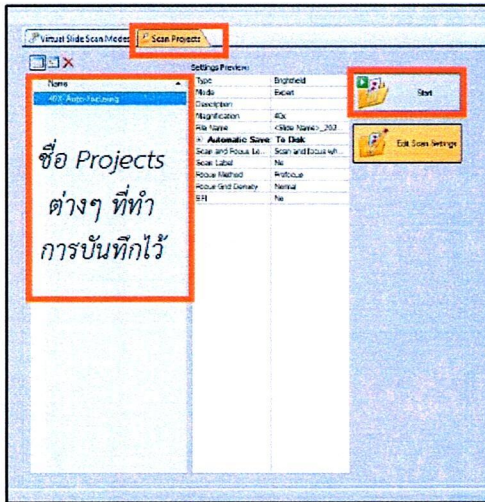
Virtual Slide Scan Modes | Scan Projects

Name
40X Auto-Focusing

ชื่อ Projects ต่างๆ ที่ทำการบันทึกไว้

Settings Preview

| | |
|---|---|
| Type | Brightfield |
| Mode | Expert |
| Description | |
| Magnification | 40x |
| File Name | <Slide Name>_202 |
| Automatic Save | To Disk |
| Scan and Focus Lo... | Scan and focus wh... |
| Scan Label | No |
| Focus Method | Prefocus |
| Focus Grid Density | Normal |
| EFI | No |

Start

Edit Scan Settings